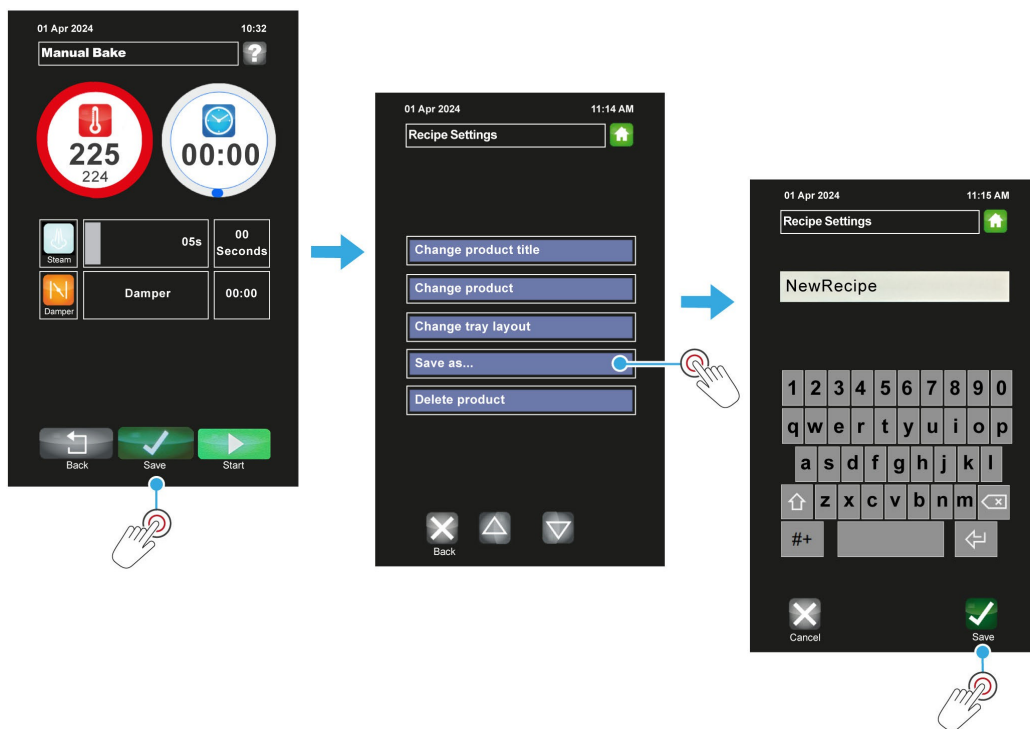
01 Apr 2024 10:32

Manual Bake

225
224

00:00

Steam

05s

00
Seconds

Damper

Damper

00:00

Back
Save
Start

01 Apr 2024 11:14 AM

Recipe Settings

Change product title
Change product
Change tray layout
Save as...
Delete product

Back

01 Apr 2024 11:15 AM

Recipe Settings

NewRecipe

1 2 3 4 5 6 7 8 9 0
q w e r t y u i o p
a s d f g h j k l
z x c v b n m
#+

Cancel
Save